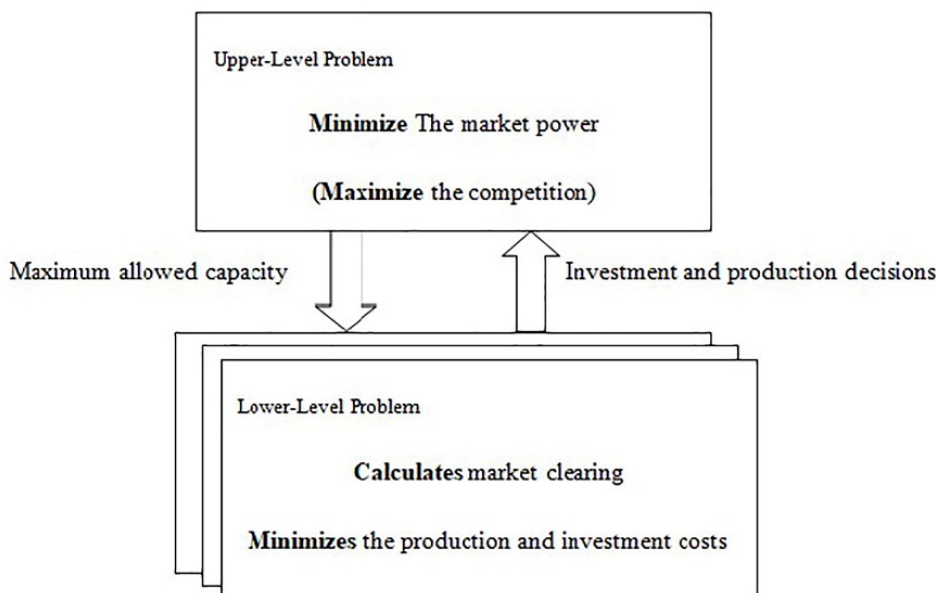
Upper-Level Problem

**Minimize** The market power

(**Maximize** the competition)

Maximum allowed capacity

Investment and production decisions

Lower-Level Problem

**Calculates** market clearing

**Minimizes** the production and investment costs